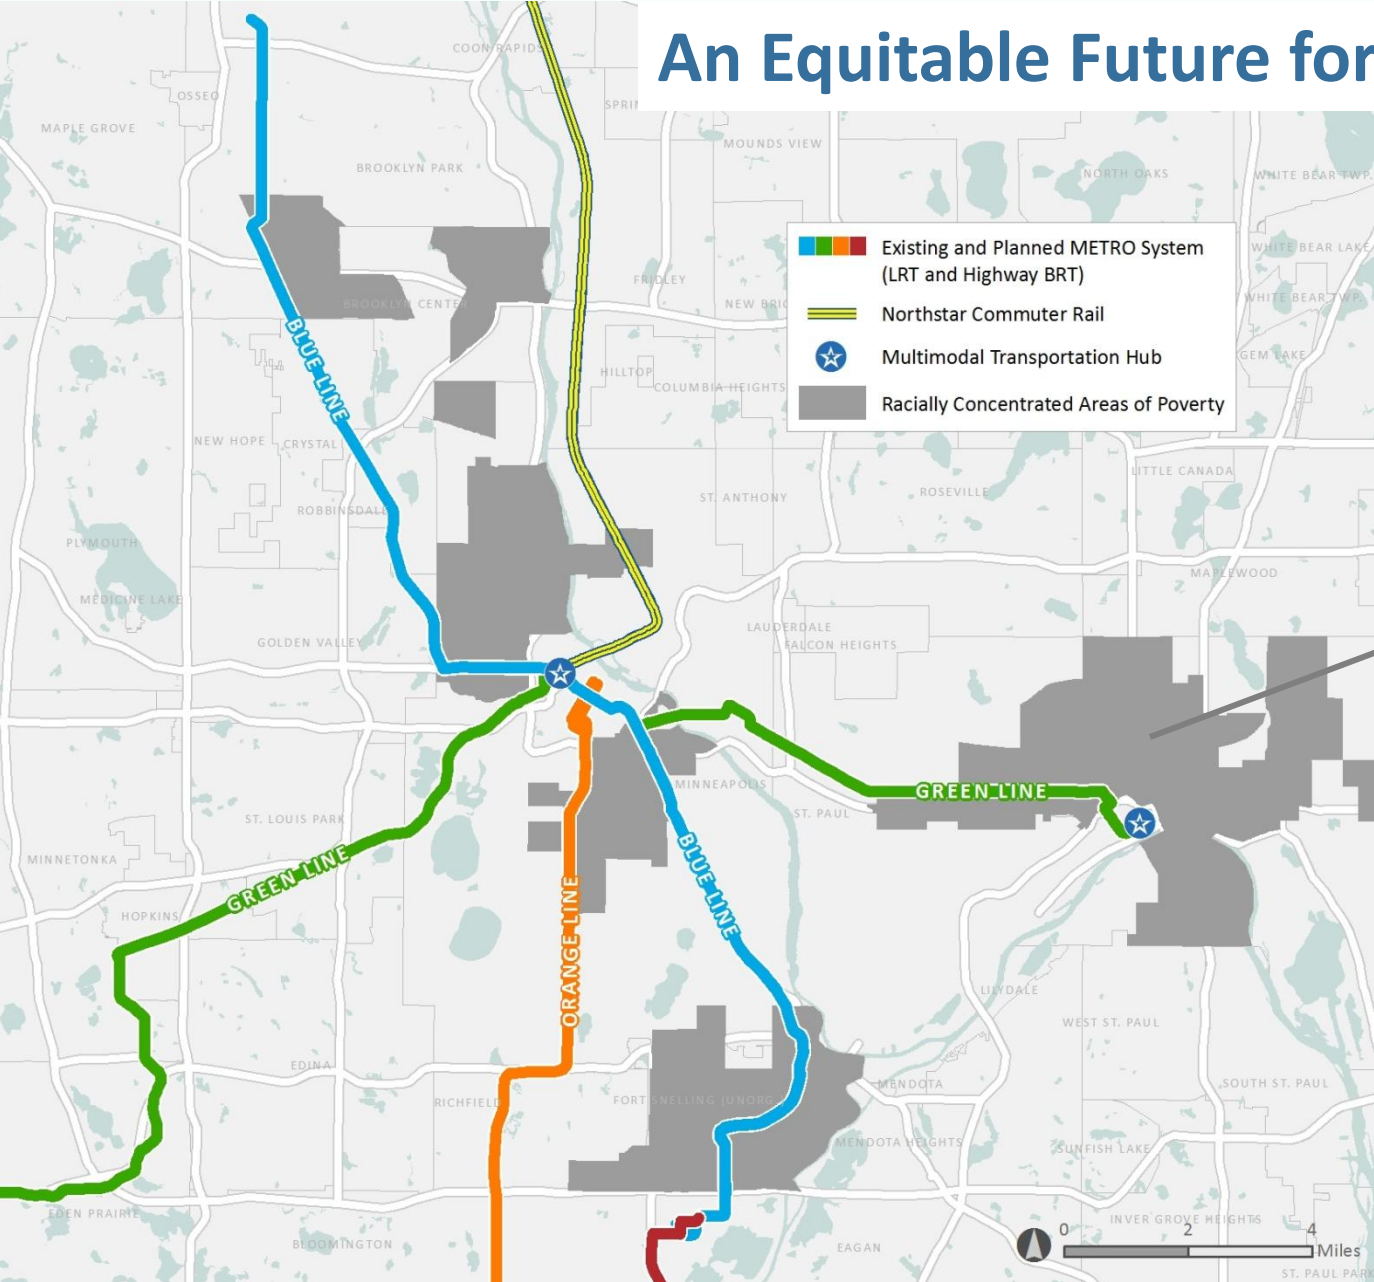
An Equitable Future for

Existing and Planned METRO System (LRT and Highway BRT)
Northstar Commuter Rail
Multimodal Transportation Hub
Racially Concentrated Areas of Poverty

COON RAPIDS
OSSEO
MAPLE GROVE
BROOKLYN PARK
SPRI
MOUNDS VIEW
NORTH OAKS
WHITE BEAR TWP.
WHITE BEAR LAKE
WHITE BEAR TWP.
GEM LAKE
FRIDLEY
NEW BRIG
BROOKLYN CENTER
BLUE LINE
HILLTOP
COLUMBIA HEIGHTS
NEW HOPE
CRYSTAL
ROBBINSDALE
LITTLE CANADA
ST. ANTHONY
ROSEVILLE
PLYMOUTH
MEDICINE LAKE
MAPLEWOOD
LAUDERDALE
FALCON HEIGHTS
GOLDEN VALLEY
MINNEAPOLIS
ST. PAUL
GREEN LINE
ST. LOUIS PARK
MINNETONKA
GREEN LINE
HOPKINS
ORANGE LINE
BLUE LINE
LILYDALE
WEST ST. PAUL
EDINA
MENDOTA
SOUTH ST. PAUL
RICHFIELD
FORT SNELLING (UNORG)
MENDOTA HEIGHTS
SUNFISH LAKE
EDEN PRAIRIE
INVER GROVE HEIGHTS
BLOOMINGTON
EAGAN
0 2 4 Miles
ST. PAUL PARK